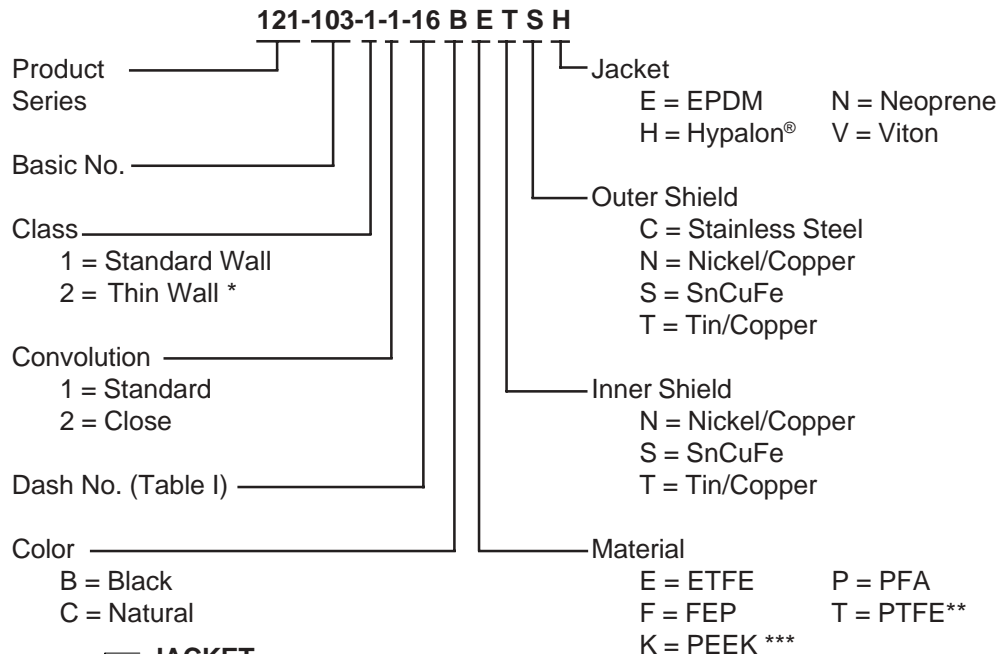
121-103-1-1-16 B E T S H

Product Series

Basic No.

Class
1 = Standard Wall
2 = Thin Wall *

Convolution
1 = Standard
2 = Close

Dash No. (Table I)

Color
B = Black
C = Natural

JACKET

Jacket
E = EPDM N = Neoprene
H = Hypalon® V = Viton

Outer Shield
C = Stainless Steel
N = Nickel/Copper
S = SnCuFe
T = Tin/Copper

Inner Shield
N = Nickel/Copper
S = SnCuFe
T = Tin/Copper

Material
E = ETFE P = PFA
F = FEP T = PTFE**
K = PEEK ***